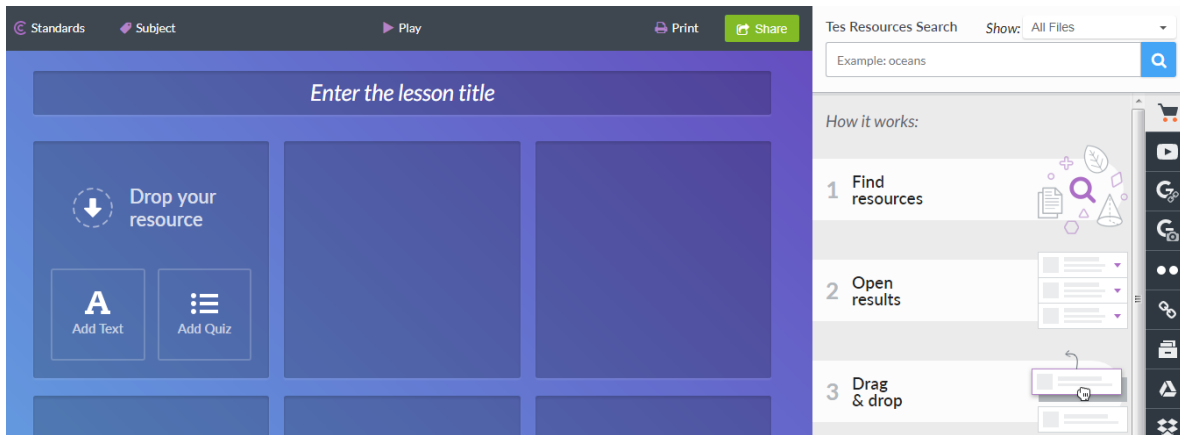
Standards Subject Play Print Share

Enter the lesson title

Drop your resource

A
Add Text

Add Quiz

Tes Resources Search Show: All Files

Example: oceans

How it works:

1 Find resources

2 Open results

3 Drag & drop